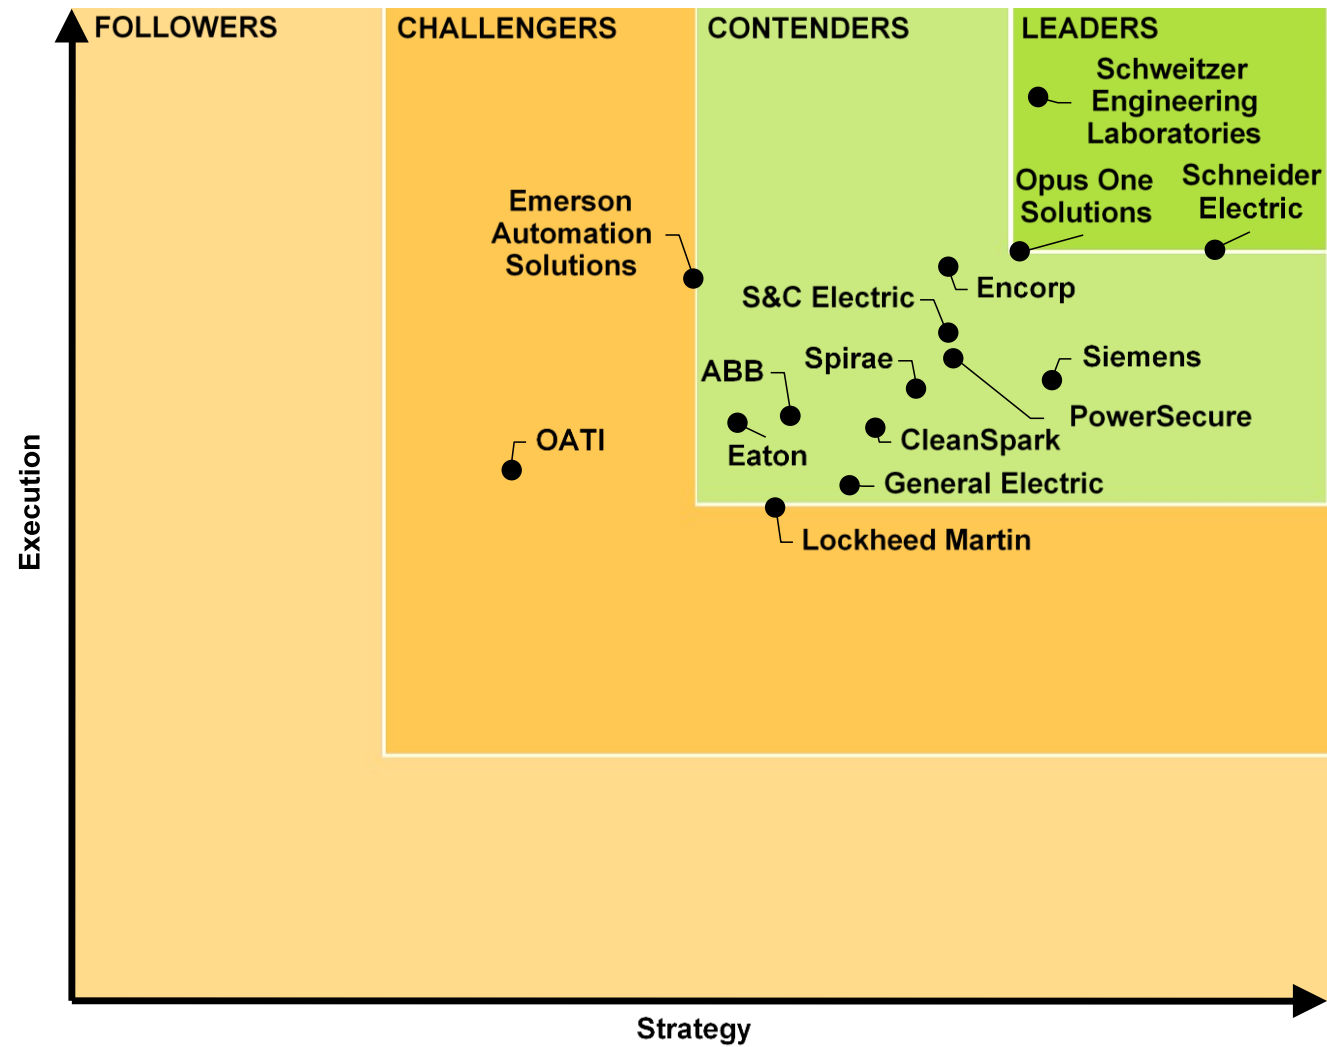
FOLLOWERS
CHALLENGERS
CONTENDERS
LEADERS

Schweitzer Engineering Laboratories
Opus One Solutions
Schneider Electric
Emerson Automation Solutions
Encorp
S&C Electric
Siemens
Spirae
ABB
PowerSecure
OATI
CleanSpark
Eaton
General Electric
Lockheed Martin

Execution
Strategy